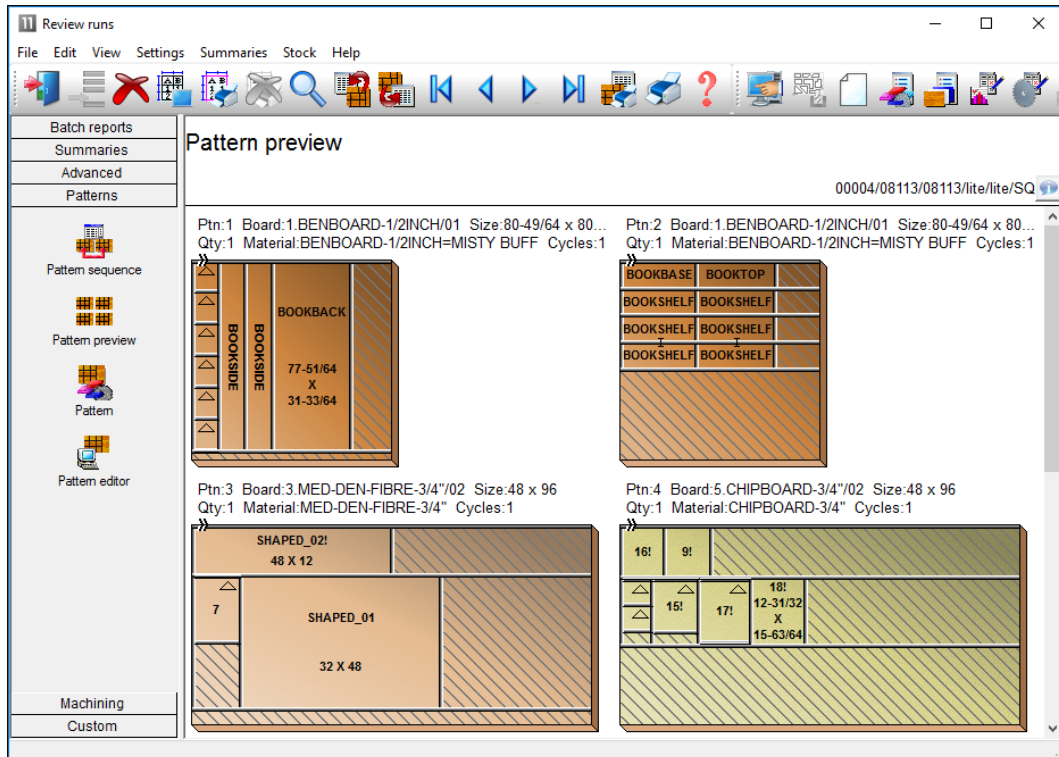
Review runs

File Edit View Settings Summaries Stock Help

Batch reports
Summaries
Advanced
Patterns

Pattern sequence
Pattern preview
Pattern
Pattern editor

Machining
Custom

Pattern preview

00004/08113/08113/lite/lite/SQ

Ptn:1 Board:1.BENBOARD-1/2INCH/01 Size:80-49/64 x 80...
Qty:1 Material:BENBOARD-1/2INCH=MISTY BUFF Cycles:1

BOOKSIDE
BOOKSIDE
BOOKBACK
77-51/64
X
31-33/64

Ptn:2 Board:1.BENBOARD-1/2INCH/01 Size:80-49/64 x 80...
Qty:1 Material:BENBOARD-1/2INCH=MISTY BUFF Cycles:1

BOOKBASE BOOKTOP
BOOKSHELF BOOKSHELF
BOOKSHELF BOOKSHELF
BOOKSHELF BOOKSHELF

Ptn:3 Board:3.MED-DEN-FIBRE-3/4"/02 Size:48 x 96
Qty:1 Material:MED-DEN-FIBRE-3/4" Cycles:1

SHAPED_02!
48 X 12
7
SHAPED_01
32 X 48

Ptn:4 Board:5.CHIPBOARD-3/4"/02 Size:48 x 96
Qty:1 Material:CHIPBOARD-3/4" Cycles:1

16! 9!
15! 17!
18!
12-31/32
X
15-63/64